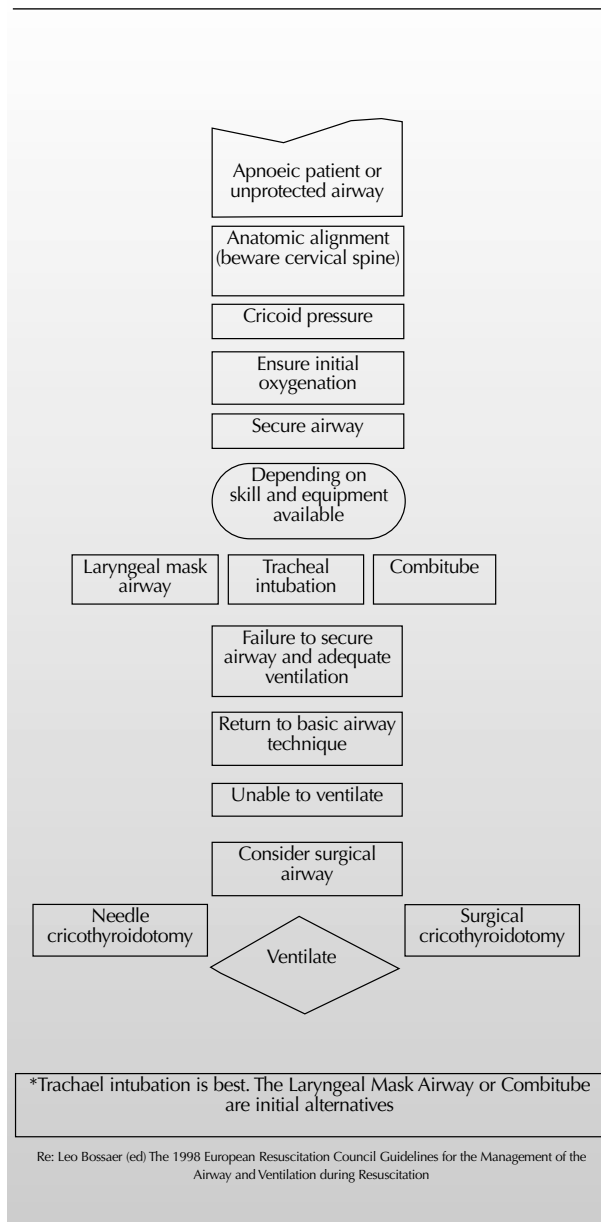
Apnoeic patient or unprotected airway

Anatomic alignment (beware cervical spine)

Cricoid pressure

Ensure initial oxygenation

Secure airway

Depending on skill and equipment available

Laryngeal mask airway

Tracheal intubation

Combitube

Failure to secure airway and adequate ventilation

Return to basic airway technique

Unable to ventilate

Consider surgical airway

Needle cricothyroidotomy

Ventilate

Surgical cricothyroidotomy

*Trachael intubation is best. The Laryngeal Mask Airway or Combitube are initial alternatives

Re: Leo Bossaer (ed) The 1998 European Resuscitation Council Guidelines for the Management of the Airway and Ventilation during Resuscitation